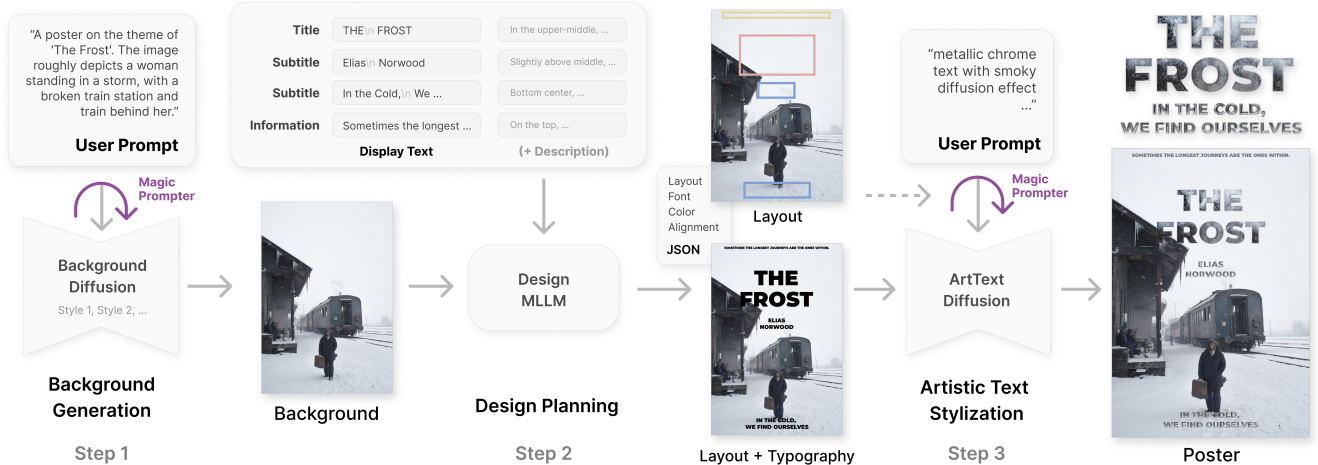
"A poster on the theme of 'The Frost'. The image roughly depicts a woman standing in a storm, with a broken train station and train behind her."

User Prompt

Magic Prompter

Background Diffusion

Style 1, Style 2, ...

Background Generation

Step 1

Background

| | Display Text | (+ Description) |
|---|---|---|
| Title | THE\n FROST | In the upper-middle, ... |
| Subtitle | Elias\n Norwood | Slightly above middle, ... |
| Subtitle | In the Cold,\n We ... | Bottom center, ... |
| Information | Sometimes the longest ... | On the top, ... |

Design MLLM

Design Planning

Step 2

Layout
Font
Color
Alignment
JSON

Layout

SOMETIMES THE LONGEST JOURNEYS ARE THE ONES WITHIN.

THE FROST

ELIAS NORWOOD

IN THE COLD, WE FIND OURSELVES

Layout + Typography

"metallic chrome text with smoky diffusion effect ..."

User Prompt

Magic Prompter

ArtText Diffusion

Artistic Text Stylization

Step 3

THE FROST

IN THE COLD, WE FIND OURSELVES

SOMETIMES THE LONGEST JOURNEYS ARE THE ONES WITHIN.

THE FROST

ELIAS NORWOOD

IN THE COLD, WE FIND OURSELVES

Poster